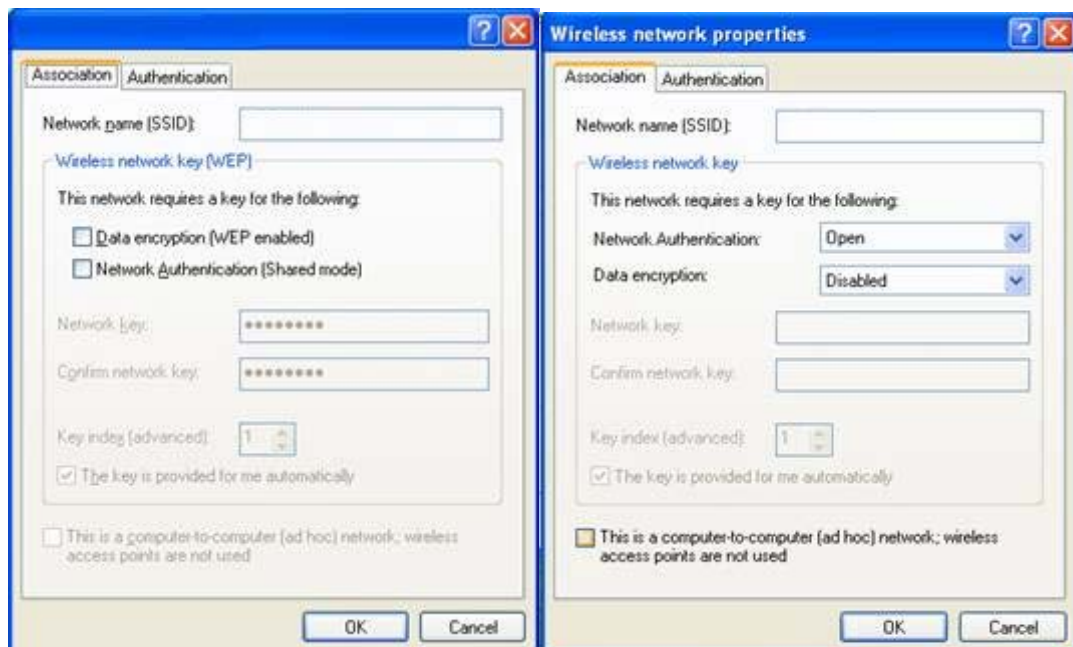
Association | Authentication

Network name (SSID):

Wireless network key (WEP)

This network requires a key for the following:

Data encryption (WEP enabled)

Network Authentication (Shared mode)

Network key: ●●●●●●●●●

Confirm network key: ●●●●●●●●●

Key index (advanced): 1

The key is provided for me automatically

This is a computer-to-computer (ad hoc) network; wireless access points are not used

OK Cancel

Wireless network properties

Association | Authentication

Network name (SSID):

Wireless network key

This network requires a key for the following:

Network Authentication: Open

Data encryption: Disabled

Network key:

Confirm network key:

Key index (advanced): 1

The key is provided for me automatically

This is a computer-to-computer (ad hoc) network; wireless access points are not used

OK Cancel